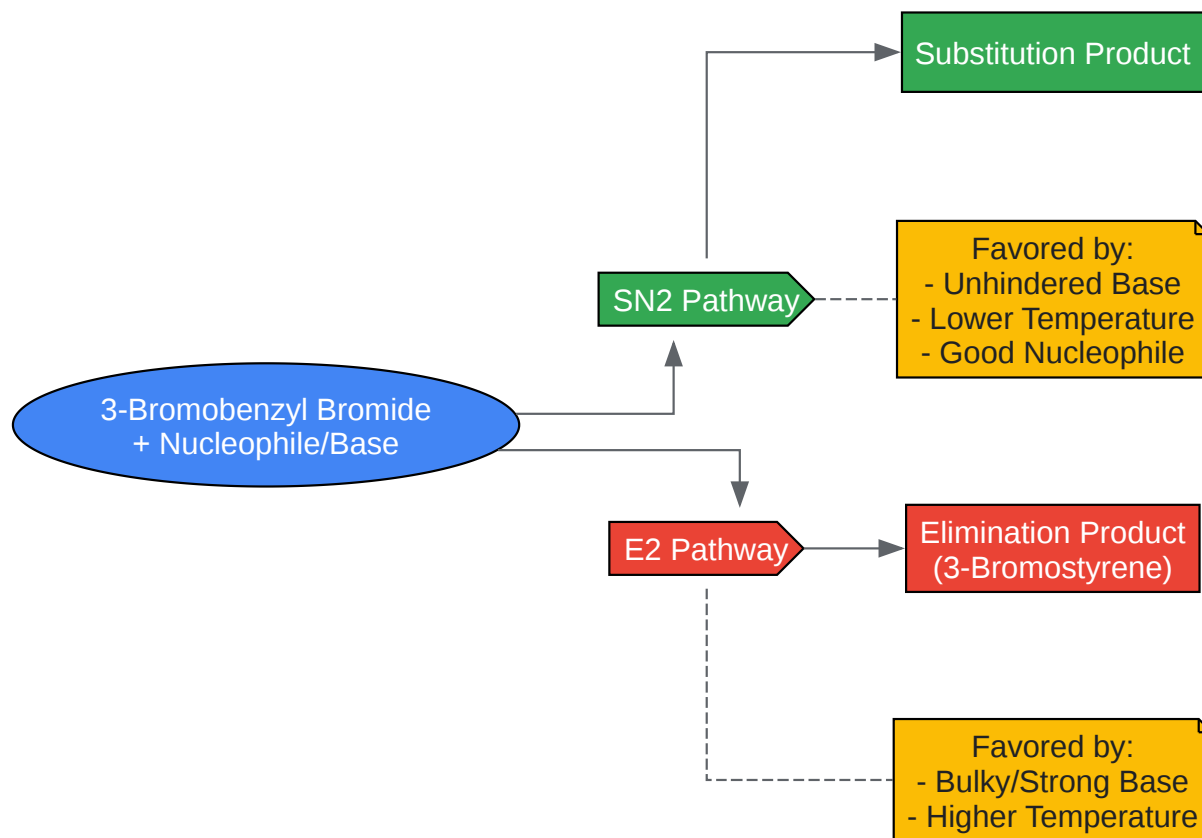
Substitution Product

Favored by:
- Unhindered Base
- Lower Temperature
- Good Nucleophile

SN2 Pathway

3-Bromobenzyl Bromide
+ Nucleophile/Base

E2 Pathway

Elimination Product
(3-Bromostyrene)

Favored by:
- Bulky/Strong Base
- Higher Temperature